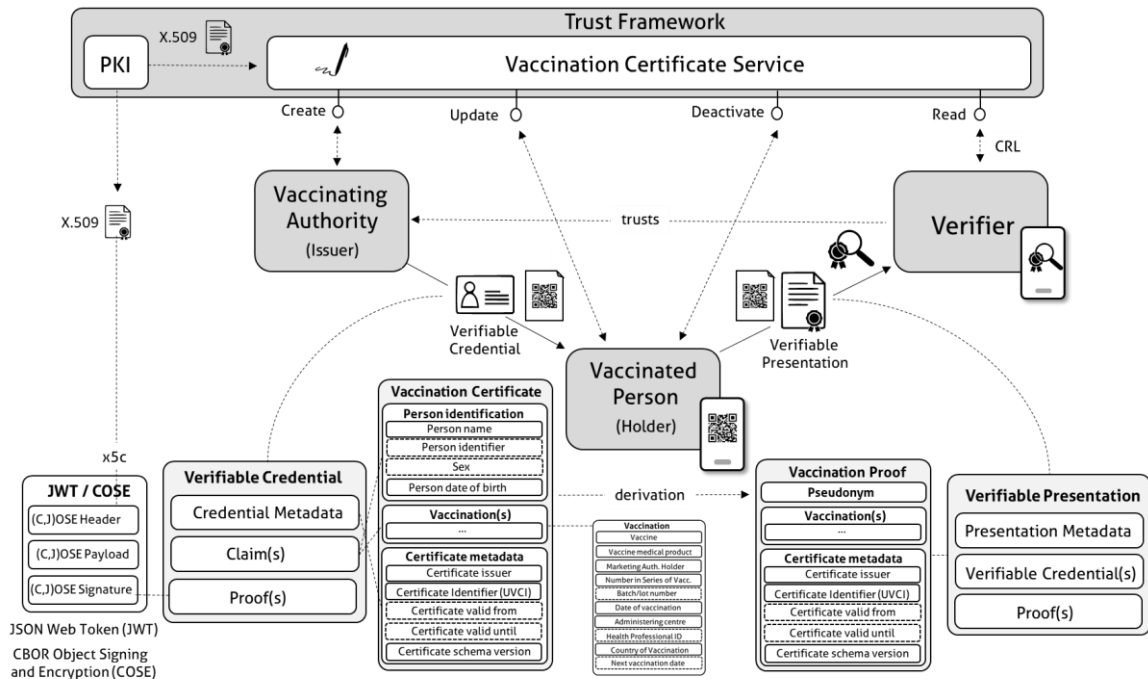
Trust Framework

PKI

X.509

Vaccination Certificate Service

Create

Update

Deactivate

Read

CRL

X.509

Vaccinating Authority (Issuer)

trusts

Verifier

Verifiable Credential

Verifiable Presentation

Vaccinated Person (Holder)

x5c

JWT / COSE

(C,J)OSE Header

(C,J)OSE Payload

(C,J)OSE Signature

JSON Web Token (JWT)

CBOR Object Signing and Encryption (COSE)

Verifiable Credential

Credential Metadata

Claim(s)

Proof(s)

Vaccination Certificate

Person identification

Person name

Person identifier

Sex

Person date of birth

Vaccination(s)

...

Certificate metadata

Certificate issuer

Certificate Identifier (UVCI)

Certificate valid from

Certificate valid until

Certificate schema version

derivation

Vaccination

Vaccine

Vaccine medical product

Marketing Auth. Holder

Number in Series of Vacc.

Batch/lot number

Date of vaccination

Administering centre

Health Professional ID

Country of Vaccination

Next vaccination date

Vaccination Proof

Pseudonym

Vaccination(s)

...

Certificate metadata

Certificate issuer

Certificate Identifier (UVCI)

...

Certificate valid until

Certificate schema version

Verifiable Presentation

Presentation Metadata

Verifiable Credential(s)

Proof(s)